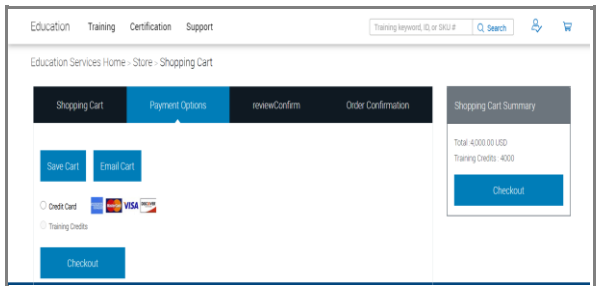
Education Training Certification Support

Training keyword, ID, or SKU # Search

Education Services Home › Store › Shopping Cart

Shopping Cart Payment Options reviewConfirm Order Confirmation

Shopping Cart Summary

Total: 4,000.00 USD

Training Credits : 4000

Checkout

Save Cart Email Cart

Credit Card VISA DISCOVER

Training Credits

Checkout